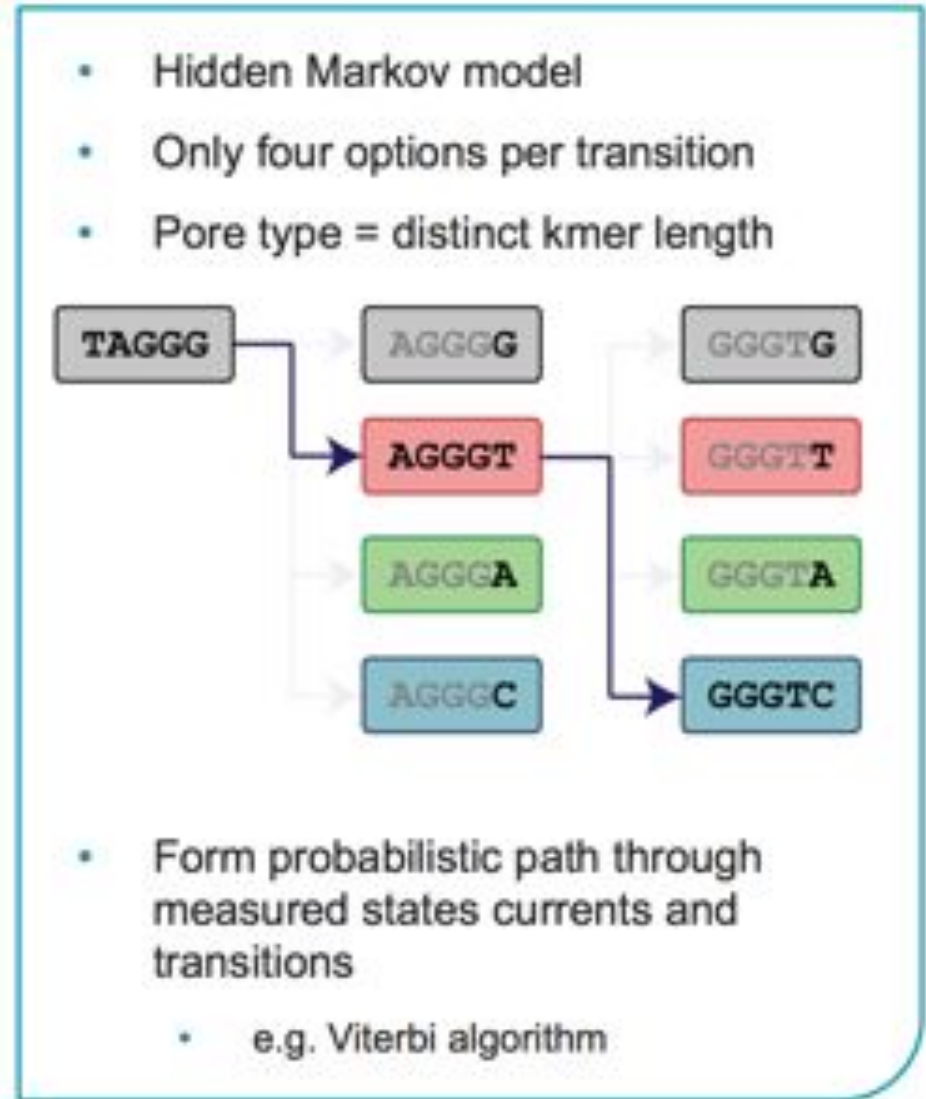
• Hidden Markov model
• Only four options per transition
• Pore type = distinct kmer length

TAGGG

AGGGG
AGGGT
AGGGA
AGGGC

GGGTG
GGGTT
GGGTA
GGGTC

• Form probabilistic path through measured states currents and transitions
  • e.g. Viterbi algorithm